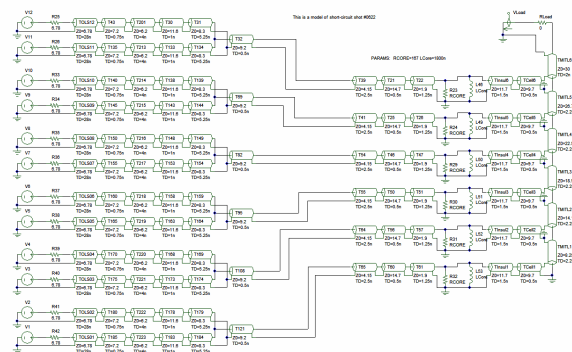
This is a model of short-circuit shot #0622

VLoad
RLoad

PARAMS: RCORE=167 LCore=1000n

V12 R25 TOLS12 T40 T201 T30 T21 T32
V11 R26 TOLS11 T135 T213 T133 T134
V10 R33 TOLS10 T140 T214 T138 T139
V9 R34 TOLS09 T145 T215 T143 T144 T89
V8 R35 TOLS08 T150 T216 T148 T149
V7 R36 TOLS07 T155 T217 T153 T154 T92
V6 R37 TOLS06 T160 T218 T158 T159
V5 R38 TOLS05 T165 T219 T163 T164 T96
V4 R39 TOLS04 T170 T220 T168 T169
V3 R40 TOLS03 T175 T221 T173 T174 T108
V2 R41 TOLS02 T180 T222 T178 T179
V1 R42 TOLS01 T185 T223 T183 T184 T121

6.78
Z0=6.78 TD=28n
Z0=7.2 TD=0.75n
Z0=6.2 TD=4n
Z0=11.8 TD=1n
Z0=8.3 TD=5.25n
Z0=8.2 TD=0.5n

T39 T31 T22 L46 R23 RCORE Tline6 TCell6
T41 T28 T26 L48 R24 RCORE Tline5 TCell5
T44 T46 T47 L50 R29 RCORE Tline4 TCell4
T55 T50 T51 L51 R30 RCORE Tline3 TCell3
T64 T56 T57 L52 R31 RCORE Tline2 TCell2
T65 T60 T61 L53 R32 RCORE Tline1 TCell1

Z0=4.15 TD=2.5n
Z0=14.7 TD=0.5n
Z0=1.9 TD=1.25n
LCore
Z0=11.1 TD=1.5n
Z0=0.7 TD=1n

TMITL06 Z0=30 TD=2.2
TMITL05 Z0=26 TD=2.2
TMITL04 Z0=22 TD=2.2
TMITL03 Z0=18 TD=2.2
TMITL02 Z0=14 TD=2.2
TMITL01 Z0=10 TD=2.2